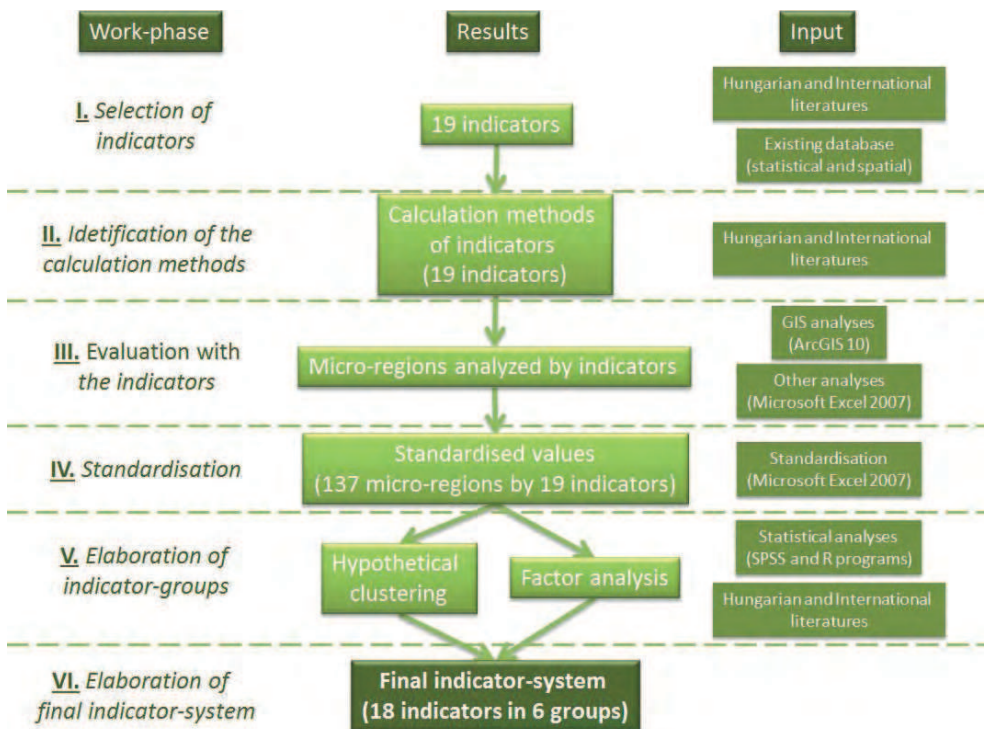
Work-phase

Results

Input

I. Selection of indicators

19 indicators

Hungarian and International literatures

Existing database (statistical and spatial)

II. Idetification of the calculation methods

Calculation methods of indicators (19 indicators)

Hungarian and International literatures

III. Evaluation with the indicators

Micro-regions analyzed by indicators

GIS analyses (ArcGIS 10)

Other analyses (Microsoft Excel 2007)

IV. Standardisation

Standardised values (137 micro-regions by 19 indicators)

Standardisation (Microsoft Excel 2007)

V. Elaboration of indicator-groups

Hypothetical clustering

Factor analysis

Statistical analyses (SPSS and R programs)

Hungarian and International literatures

VI. Elaboration of final indicator-system

Final indicator-system (18 indicators in 6 groups)